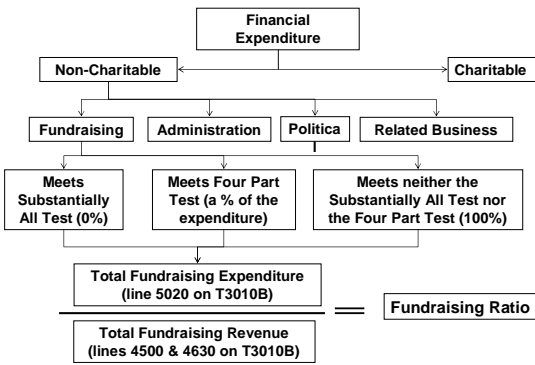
Financial Expenditure

Non-Charitable

Charitable

Fundraising

Administration

Politica

Related Business

Meets Substantially All Test (0%)

Meets Four Part Test (a % of the expenditure)

Meets neither the Substantially All Test nor the Four Part Test (100%)

Total Fundraising Expenditure (line 5020 on T3010B)

Total Fundraising Revenue (lines 4500 & 4630 on T3010B)

Fundraising Ratio